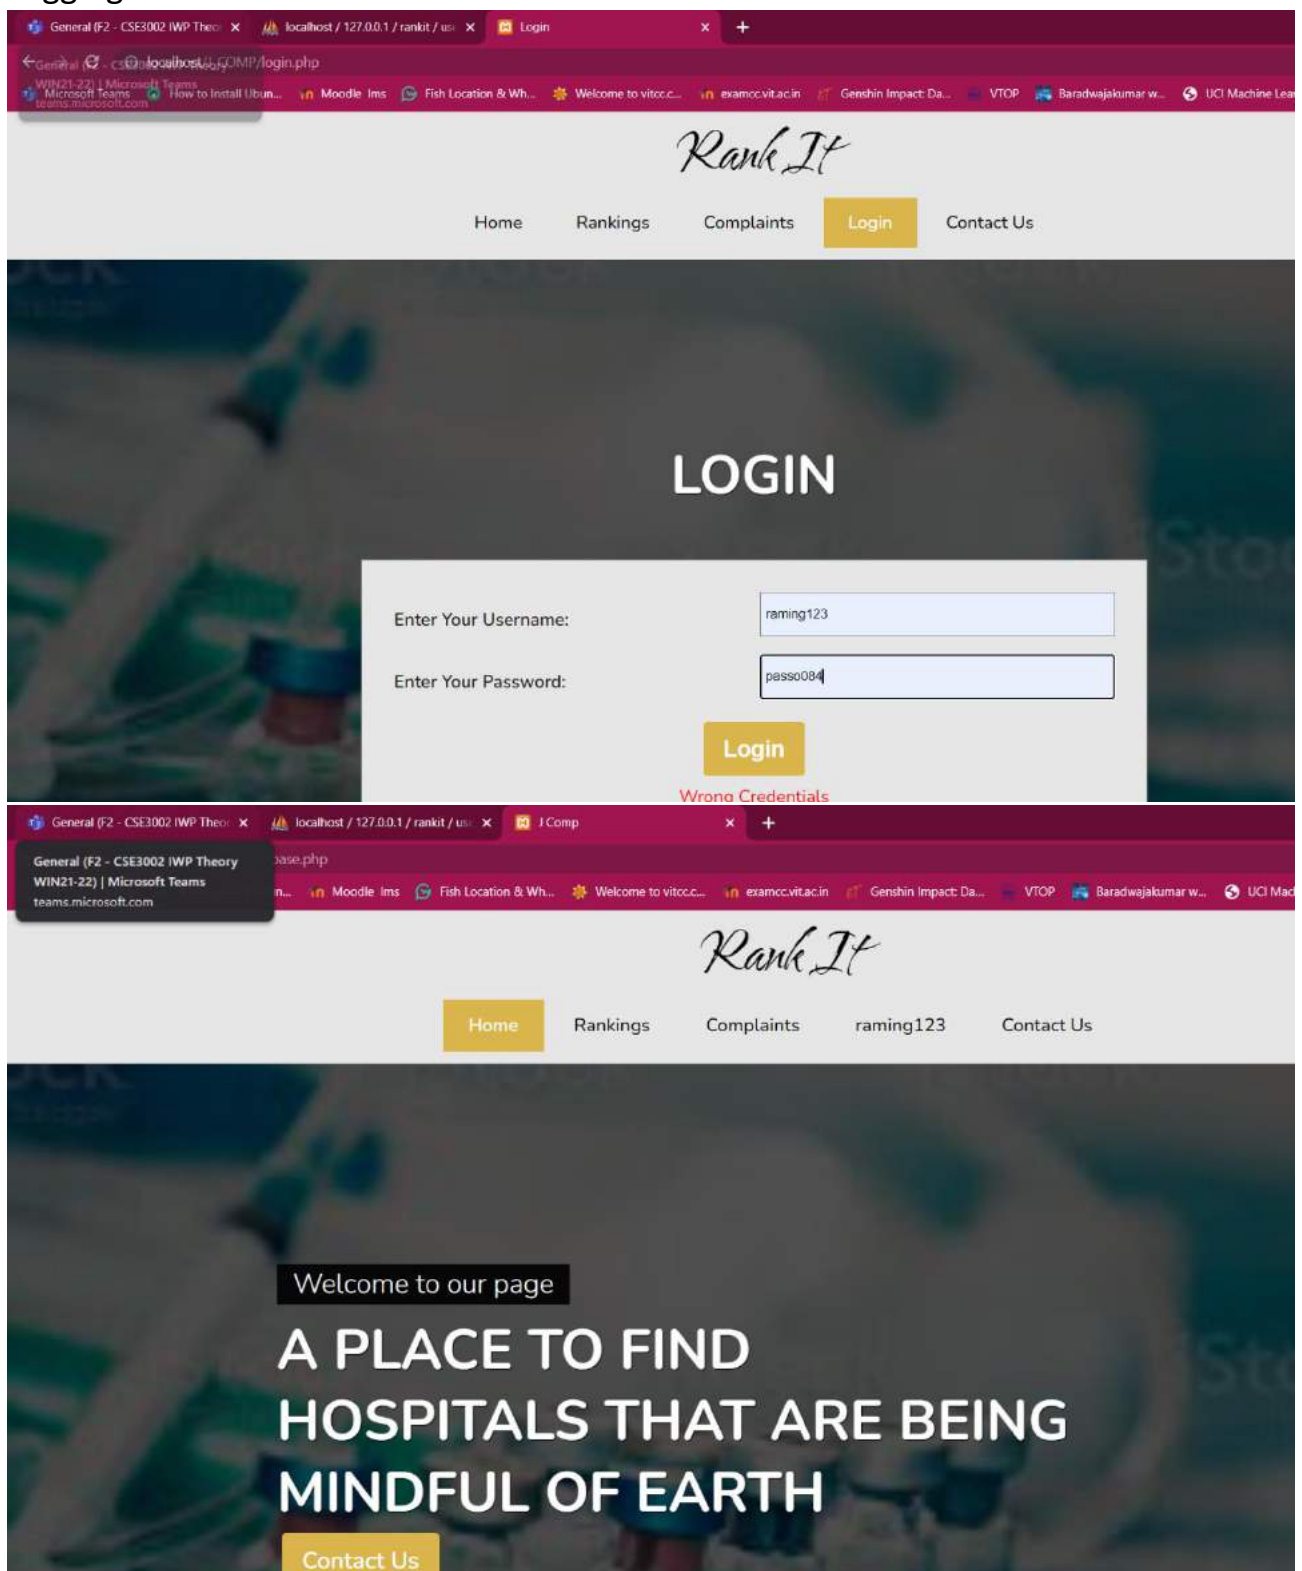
General (F2 - CSE3002 IWP Theo ×
localhost / 127.0.0.1 / rankit / us ×
Login ×
+

localhost/J_COMP/login.php

WIN21-22) | Microsoft Teams
teams.microsoft.com

Microsoft Teams · How to Install Ubun... · Moodle lms · Fish Location & Wh... · Welcome to vitcc.c... · examcc.vit.ac.in · Genshin Impact Da... · VTOP · Baradwajakumar w... · UCI Machine Lea

Rank It

Home Rankings Complaints Login Contact Us

LOGIN

Enter Your Username: raming123

Enter Your Password: passo084

Login

Wrong Credentials

General (F2 - CSE3002 IWP Theo ×
localhost / 127.0.0.1 / rankit / us ×
J Comp ×
+

General (F2 - CSE3002 IWP Theory WIN21-22) | Microsoft Teams
teams.microsoft.com

base.php

Moodle lms · Fish Location & Wh... · Welcome to vitcc.c... · examcc.vit.ac.in · Genshin Impact Da... · VTOP · Baradwajakumar w... · UCI Mac

Rank It

Home Rankings Complaints raming123 Contact Us

Welcome to our page

A PLACE TO FIND HOSPITALS THAT ARE BEING MINDFUL OF EARTH

Contact Us